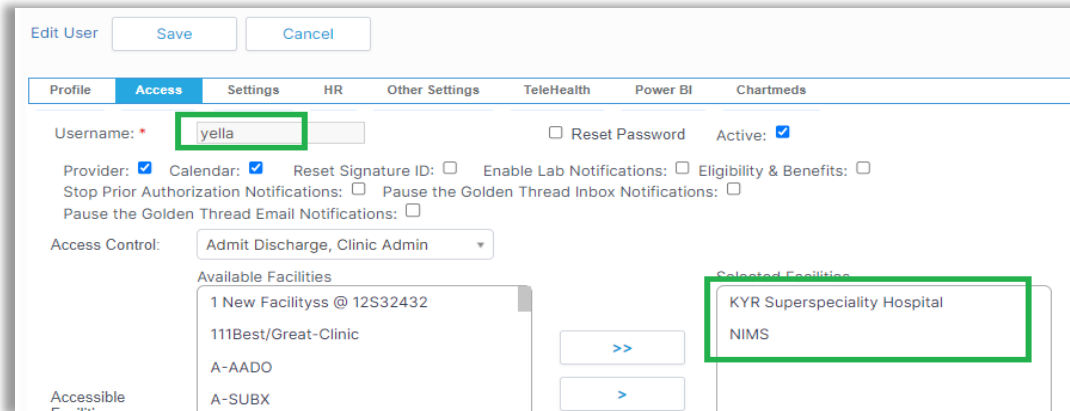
Edit User Save Cancel

Profile | Access | Settings | HR | Other Settings | TeleHealth | Power BI | Chartmeds

Username: * yella

Reset Password Active:

Provider: Calendar: Reset Signature ID: Enable Lab Notifications: Eligibility & Benefits:
Stop Prior Authorization Notifications: Pause the Golden Thread Inbox Notifications:
Pause the Golden Thread Email Notifications:

Access Control: Admit Discharge, Clinic Admin

Available Facilities
1 New Facilityss @ 12S32432
111Best/Great-Clinic
A-AADO
A-SUBX

Accessible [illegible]

>>
>

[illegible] Facilities
KYR Superspeciality Hospital
NIMS